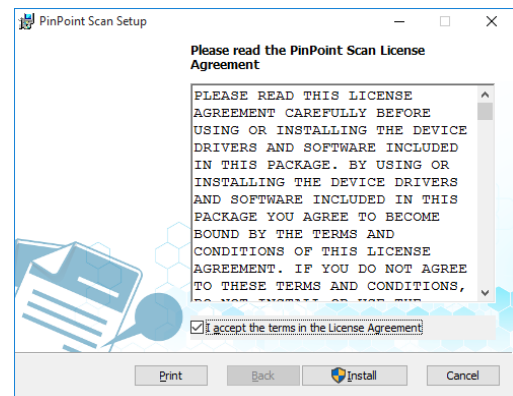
PinPoint Scan Setup

Please read the PinPoint Scan License Agreement

PLEASE READ THIS LICENSE AGREEMENT CAREFULLY BEFORE USING OR INSTALLING THE DEVICE DRIVERS AND SOFTWARE INCLUDED IN THIS PACKAGE. BY USING OR INSTALLING THE DEVICE DRIVERS AND SOFTWARE INCLUDED IN THIS PACKAGE YOU AGREE TO BECOME BOUND BY THE TERMS AND CONDITIONS OF THIS LICENSE AGREEMENT. IF YOU DO NOT AGREE TO THESE TERMS AND CONDITIONS, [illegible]

I accept the terms in the License Agreement

Print Back Install Cancel